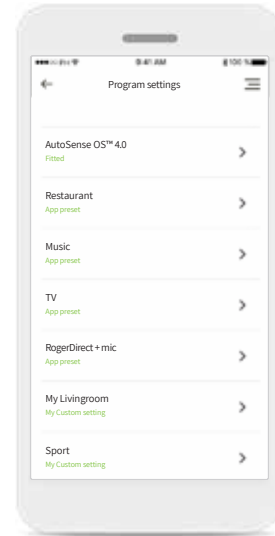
9:41 AM

100 %

Program settings

AutoSense OS™ 4.0
Fitted

Restaurant
App preset

Music
App preset

TV
App preset

RogerDirect + mic
App preset

My Livingroom
My Custom setting

Sport
My Custom setting